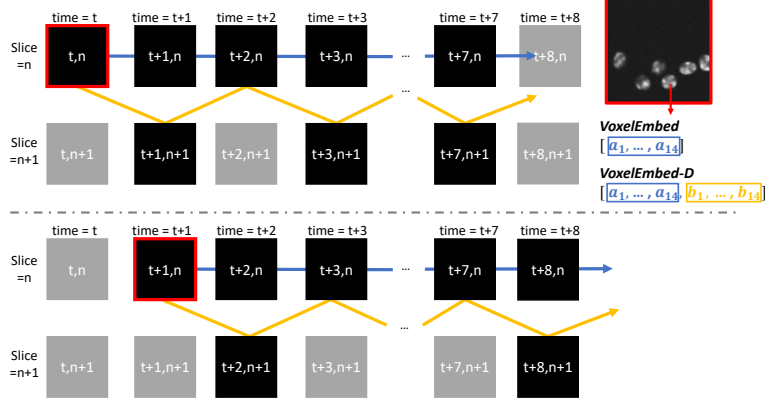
time = t
time = t+1
time = t+2
time = t+3
time = t+7
time = t+8

Slice =n
t,n
t+1,n
t+2,n
t+3,n
...
t+7,n
t+8,n

...

Slice =n+1
t,n+1
t+1,n+1
t+2,n+1
t+3,n+1
t+7,n+1
t+8,n+1

VoxelEmbed
$[a_1, \dots, a_{14}]$

VoxelEmbed-D
$[a_1, \dots, a_{14}, b_1, \dots, b_{14}]$

time = t
time = t+1
time = t+2
time = t+3
time = t+7
time = t+8

Slice =n
t,n
t+1,n
t+2,n
t+3,n
...
t+7,n
t+8,n

...

Slice =n+1
t,n+1
t+1,n+1
t+2,n+1
t+3,n+1
t+7,n+1
t+8,n+1